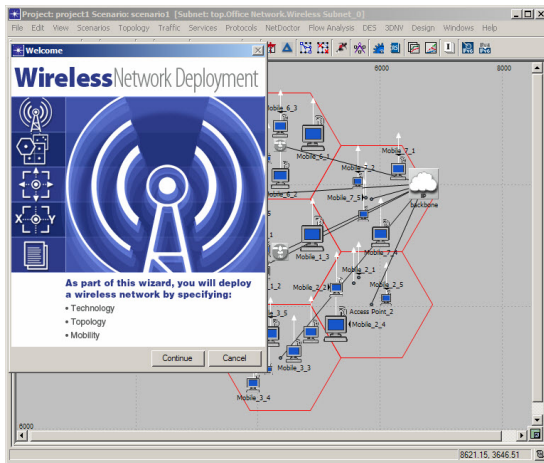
Project: project1 Scenario: scenario1 [Subnet: top.Office Network.Wireless Subnet_0]

File Edit View Scenarios Topology Traffic Services Protocols NetDoctor Flow Analysis DES 3DNV Design Windows Help

Welcome

WirelessNetwork Deployment

As part of this wizard, you will deploy a wireless network by specifying:

• Technology
• Topology
• Mobility

Continue Cancel

6000

8000

Mobile_6_3

Mobile_6_1

Mobile_7_1

Mobile_7_2

Mobile_7_5

backbone

Mobile_6_2

Mobile_1_3

Mobile_7_4

Mobile_2_1

Mobile_2_5

Mobile_2_

Access Point_2

Mobile_2_4

Mobile_3_5

Mobile_3_3

Mobile_3_4

6000

8621.15, 3646.51